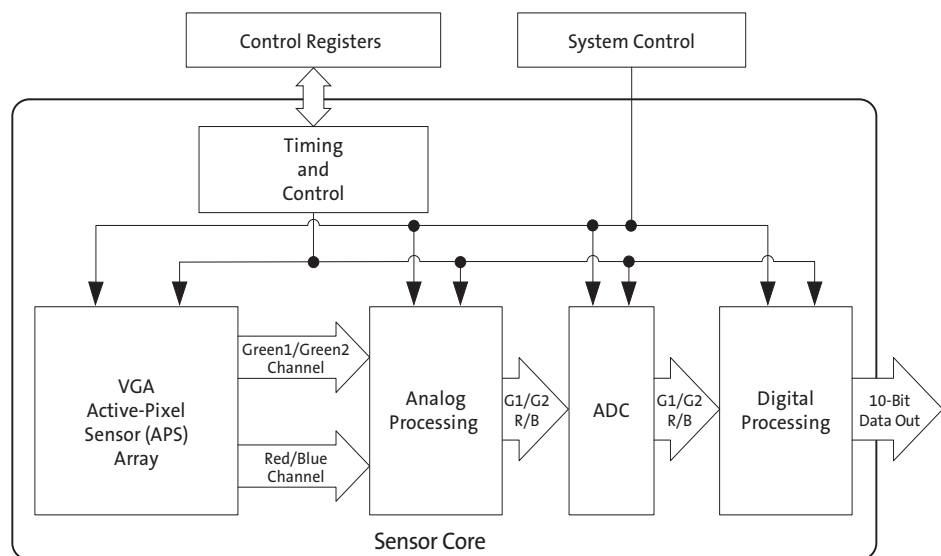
Control Registers

System Control

Timing and Control

VGA Active-Pixel Sensor (APS) Array

Green1/Green2 Channel

Red/Blue Channel

Analog Processing

G1/G2 R/B

ADC

G1/G2 R/B

Digital Processing

10-Bit Data Out

Sensor Core